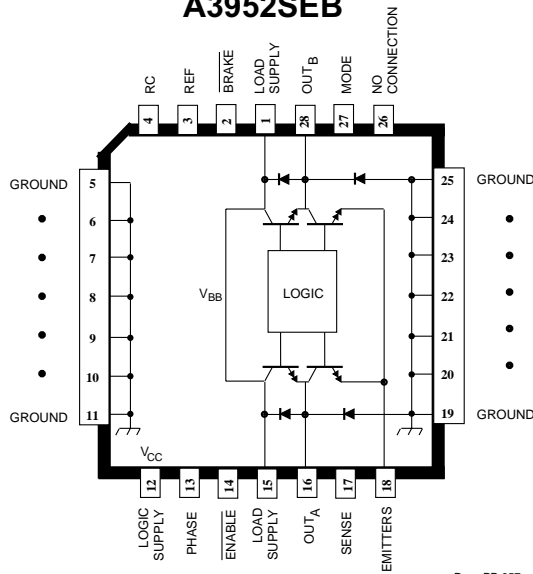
A3952SEB

RC
REF
$\overline{BRAKE}$
LOAD SUPPLY
$OUT_B$
MODE
NO CONNECTION

4
3
2
1
28
27
26

GROUND
5
6
7
8
9
10
GROUND
11

25
GROUND
24
23
22
21
20
19
GROUND

$V_{BB}$
LOGIC
$V_{CC}$

12
13
14
15
16
17
18

LOGIC SUPPLY
PHASE
$\overline{ENABLE}$
LOAD SUPPLY
$OUT_A$
SENSE
EMITTERS

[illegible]